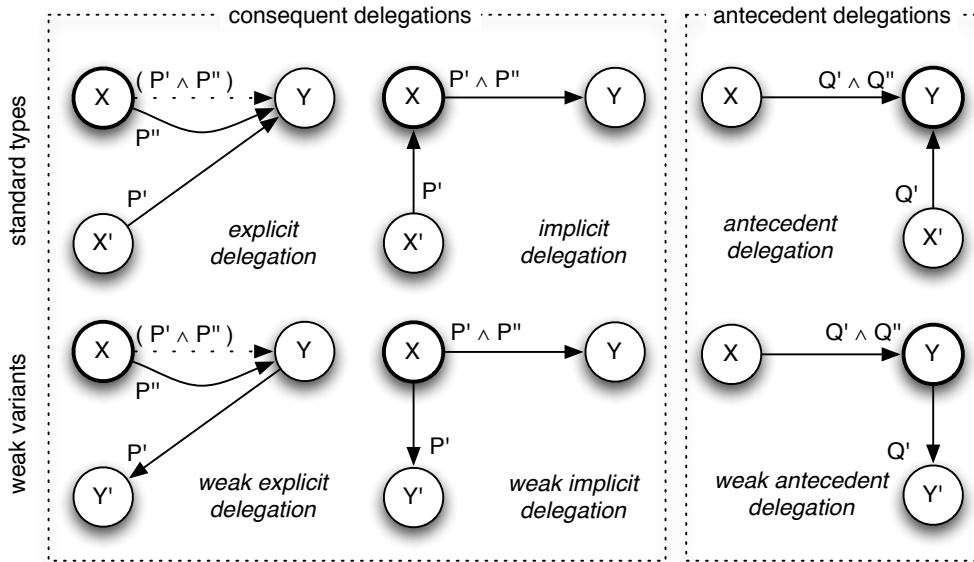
consequent delegations

antecedent delegations

standard types

X
( P' ∧ P'' )
Y
P''
P'
X'
explicit delegation

X
P' ∧ P''
Y
P'
X'
implicit delegation

X
Q' ∧ Q''
Y
Q'
X'
antecedent delegation

weak variants

X
( P' ∧ P'' )
Y
P''
P'
Y'
weak explicit delegation

X
P' ∧ P''
Y
P'
Y'
weak implicit delegation

X
Q' ∧ Q''
Y
Q'
Y'
weak antecedent delegation